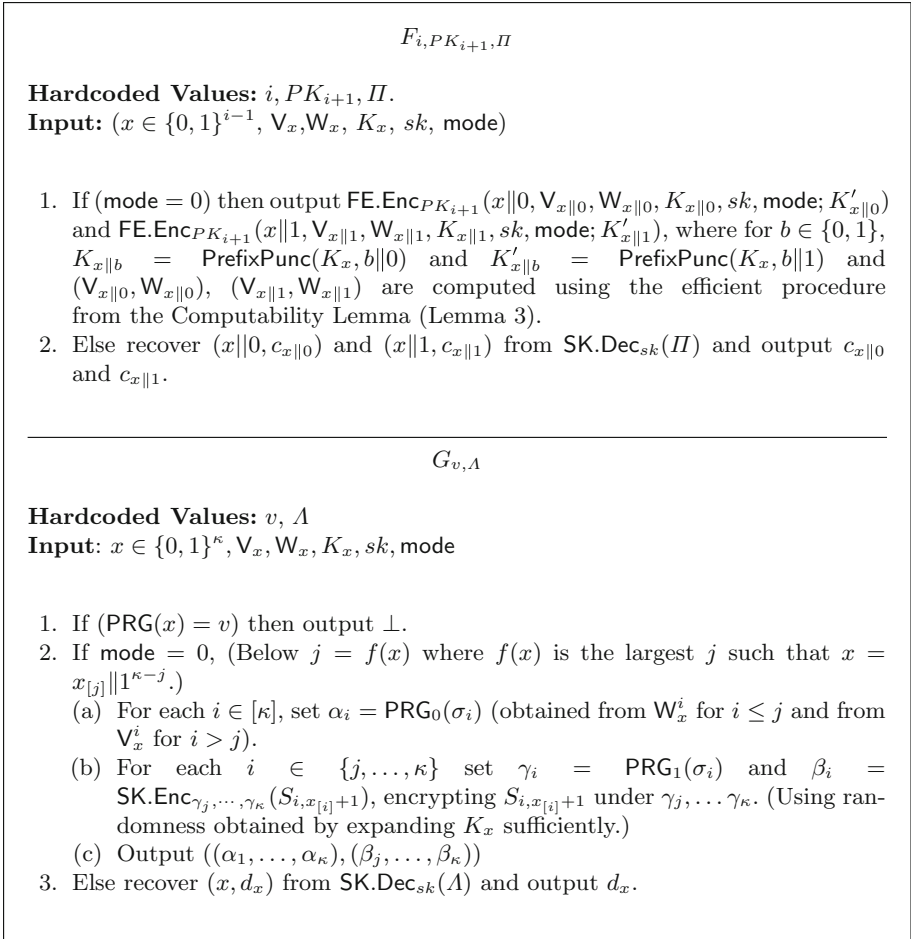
$F_{i,PK_{i+1},\Pi}$

**Hardcoded Values:** $i, PK_{i+1}, \Pi$.
**Input:** $(x \in \{0,1\}^{i-1}$, $\mathsf{V}_x$,$\mathsf{W}_x$, $K_x$, $sk$, $\mathsf{mode})$

1. If $(\mathsf{mode} = 0)$ then output $\mathsf{FE.Enc}_{PK_{i+1}}(x\|0, \mathsf{V}_{x\|0}, \mathsf{W}_{x\|0}, K_{x\|0}, sk, \mathsf{mode}; K'_{x\|0})$ and $\mathsf{FE.Enc}_{PK_{i+1}}(x\|1, \mathsf{V}_{x\|1}, \mathsf{W}_{x\|1}, K_{x\|1}, sk, \mathsf{mode}; K'_{x\|1})$, where for $b \in \{0,1\}$, $K_{x\|b} = \mathsf{PrefixPunc}(K_x, b\|0)$ and $K'_{x\|b} = \mathsf{PrefixPunc}(K_x, b\|1)$ and $(\mathsf{V}_{x\|0}, \mathsf{W}_{x\|0})$, $(\mathsf{V}_{x\|1}, \mathsf{W}_{x\|1})$ are computed using the efficient procedure from the Computability Lemma (Lemma 3).
2. Else recover $(x\|0, c_{x\|0})$ and $(x\|1, c_{x\|1})$ from $\mathsf{SK.Dec}_{sk}(\Pi)$ and output $c_{x\|0}$ and $c_{x\|1}$.

$G_{v,\Lambda}$

**Hardcoded Values:** $v$, $\Lambda$
**Input**: $x \in \{0,1\}^{\kappa}, \mathsf{V}_x, \mathsf{W}_x, K_x, sk, \mathsf{mode}$

1. If $(\mathsf{PRG}(x) = v)$ then output $\perp$.
2. If $\mathsf{mode} = 0$, (Below $j = f(x)$ where $f(x)$ is the largest $j$ such that $x = x_{[j]}\|1^{\kappa-j}$.)
(a) For each $i \in [\kappa]$, set $\alpha_i = \mathsf{PRG}_0(\sigma_i)$ (obtained from $\mathsf{W}_x^i$ for $i \le j$ and from $\mathsf{V}_x^i$ for $i > j$).
(b) For each $i \in \{j, \ldots, \kappa\}$ set $\gamma_i = \mathsf{PRG}_1(\sigma_i)$ and $\beta_i = \mathsf{SK.Enc}_{\gamma_j,\cdots,\gamma_\kappa}(S_{i,x_{[i]}+1})$, encrypting $S_{i,x_{[i]}+1}$ under $\gamma_j, \ldots \gamma_\kappa$. (Using randomness obtained by expanding $K_x$ sufficiently.)
(c) Output $((\alpha_1, \ldots, \alpha_\kappa), (\beta_j, \ldots, \beta_\kappa))$
3. Else recover $(x, d_x)$ from $\mathsf{SK.Dec}_{sk}(\Lambda)$ and output $d_x$.